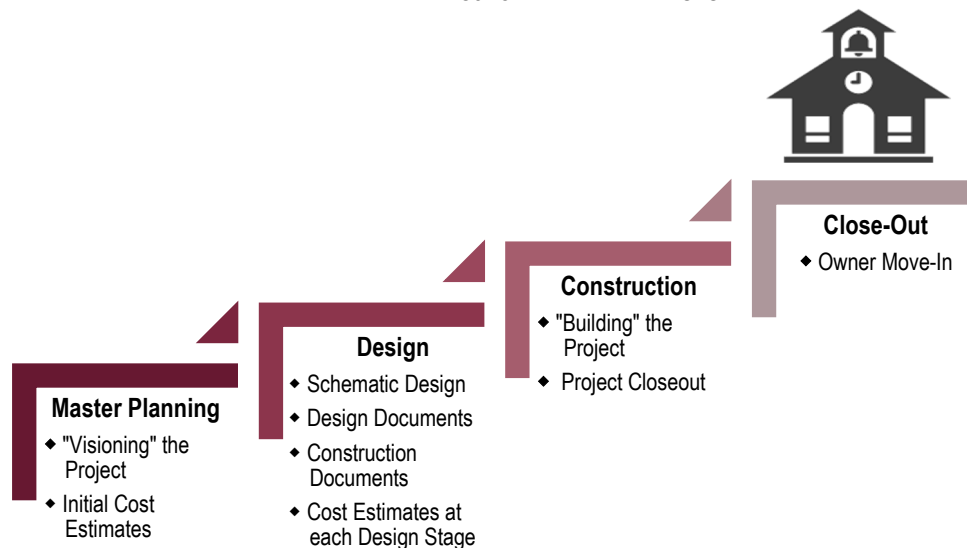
Close-Out
◆ Owner Move-In

Construction
◆ "Building" the Project
◆ Project Closeout

Design
◆ Schematic Design
◆ Design Documents
◆ Construction Documents
◆ Cost Estimates at each Design Stage

Master Planning
◆ "Visioning" the Project
◆ Initial Cost Estimates